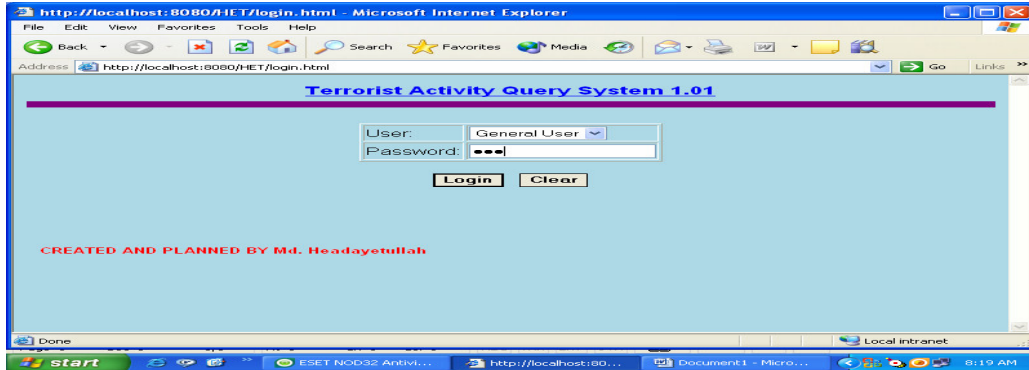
http://localhost:8080/HET/login.html - Microsoft Internet Explorer

File Edit View Favorites Tools Help

Back Search Favorites Media

Address http://localhost:8080/HET/login.html Go Links »

Terrorist Activity Query System 1.01

| User: | General User |
|---|---|
| Password: | ••• |

Login Clear

CREATED AND PLANNED BY Md. Headayetullah

Done Local intranet

start ESET NOD32 Antivi... http://localhost:80... Document1 - Micro... 8:19 AM